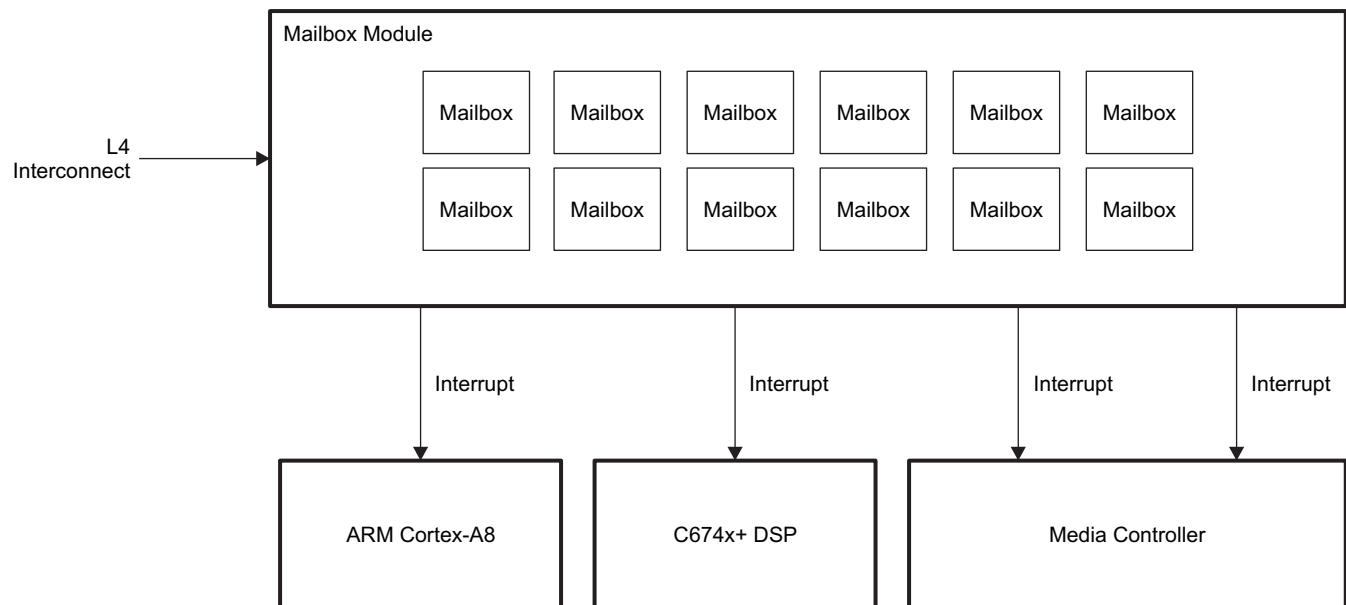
Mailbox Module

L4 Interconnect

Mailbox Mailbox Mailbox Mailbox Mailbox Mailbox

Mailbox Mailbox Mailbox Mailbox Mailbox Mailbox

Interrupt Interrupt Interrupt Interrupt

ARM Cortex-A8

C674x+ DSP

Media Controller